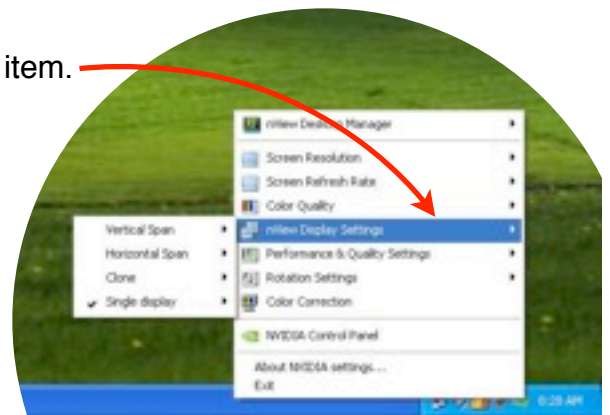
item.

nView Desktop Manager
Screen Resolution
Screen Refresh Rate
Color Quality
nView Display Settings
Performance & Quality Settings
Rotation Settings
Color Correction
NVIDIA Control Panel
About NVIDIA settings...
Exit

Vertical Span
Horizontal Span
Clone
Single display

6:20 AM